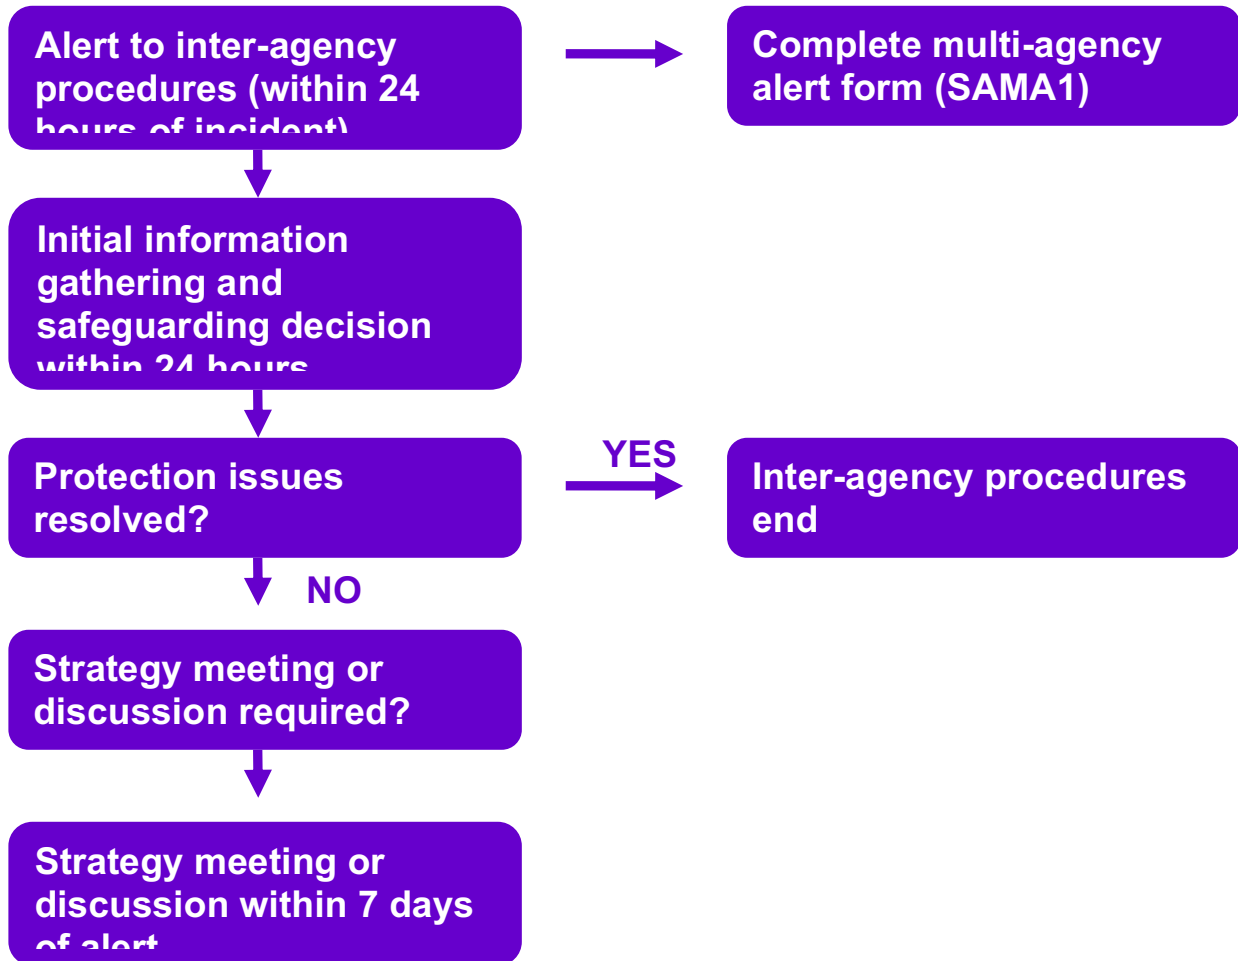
Alert to inter-agency procedures (within 24 hours of incident)

Complete multi-agency alert form (SAMA1)

Initial information gathering and safeguarding decision within 24 hours

Protection issues resolved?

YES

Inter-agency procedures end

NO

Strategy meeting or discussion required?

Strategy meeting or discussion within 7 days of alert